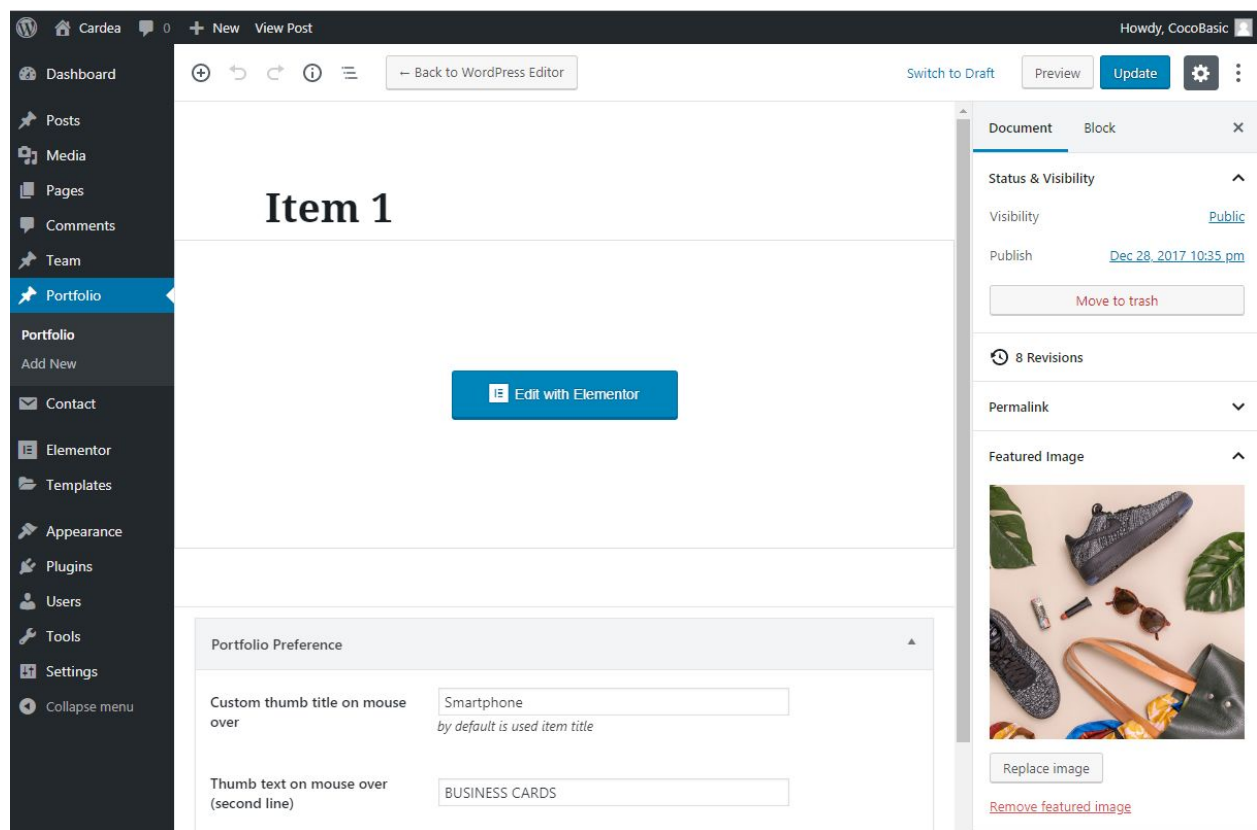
Cardea 0 + New View Post

Howdy, CocoBasic

Dashboard

Posts

Media

Pages

Comments

Team

Portfolio

Portfolio

Add New

Contact

Elementor

Templates

Appearance

Plugins

Users

Tools

Settings

Collapse menu

← Back to WordPress Editor

Switch to Draft

Preview

Update

Item 1

Edit with Elementor

Portfolio Preference

Custom thumb title on mouse over

Smartphone

by default is used item title

Thumb text on mouse over (second line)

BUSINESS CARDS

Document

Block

×

Status & Visibility

Visibility

Public

Publish

Dec 28, 2017 10:35 pm

Move to trash

8 Revisions

Permalink

Featured Image

Replace image

Remove featured image